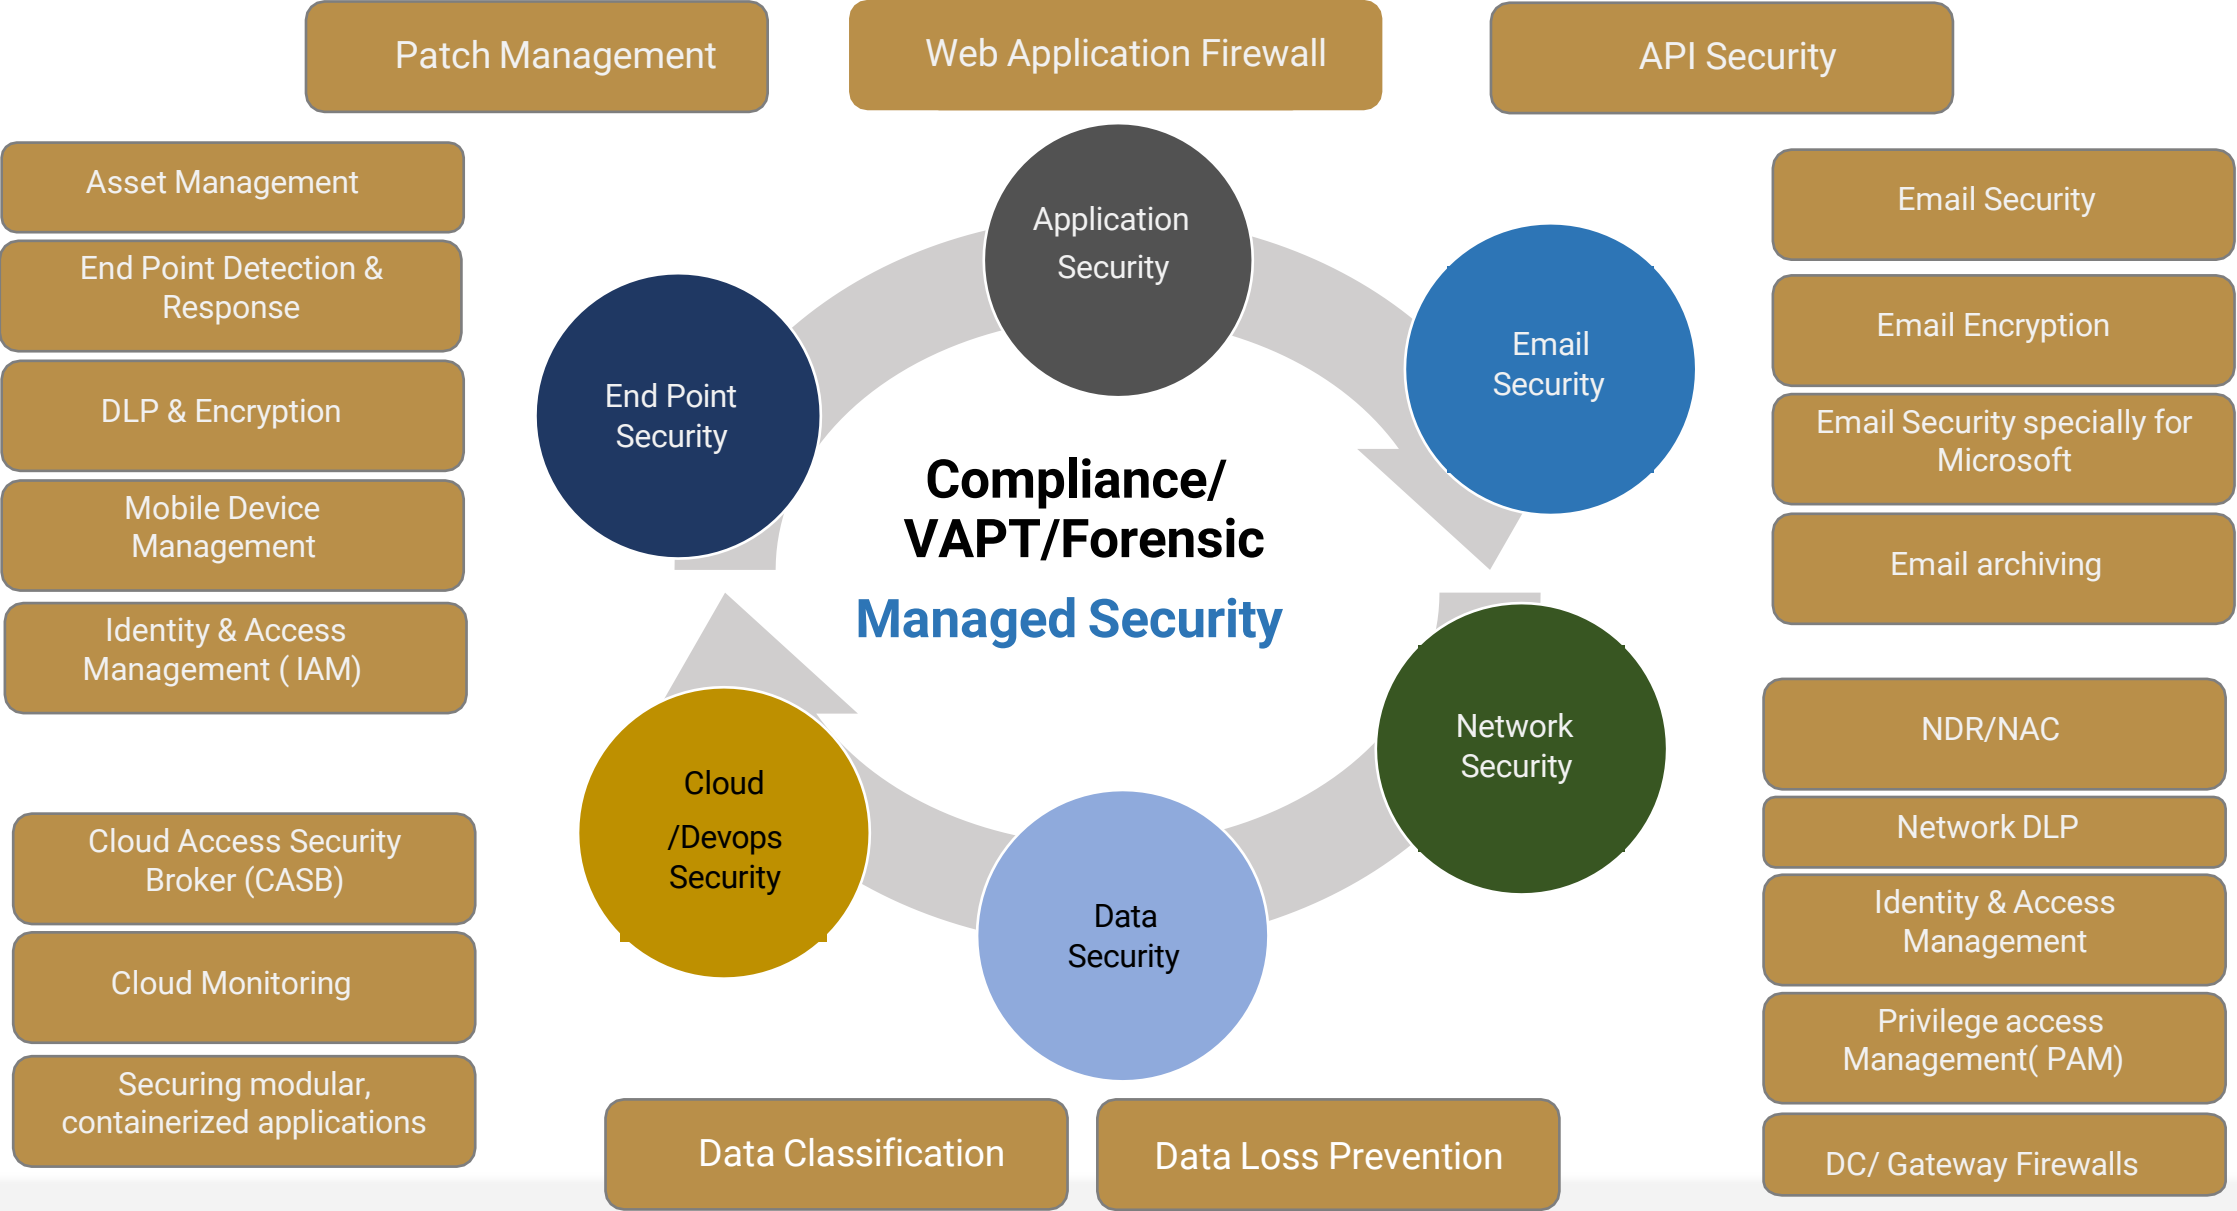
Patch Management

Web Application Firewall

API Security

Asset Management

End Point Detection & Response

DLP & Encryption

Mobile Device Management

Identity & Access Management ( IAM)

Cloud Access Security Broker (CASB)

Cloud Monitoring

Securing modular, containerized applications

Application Security

End Point Security

Email Security

Compliance/ VAPT/Forensic

Managed Security

Cloud /Devops Security

Network Security

Data Security

Email Security

Email Encryption

Email Security specially for Microsoft

Email archiving

NDR/NAC

Network DLP

Identity & Access Management

Privilege access Management( PAM)

DC/ Gateway Firewalls

Data Classification

Data Loss Prevention